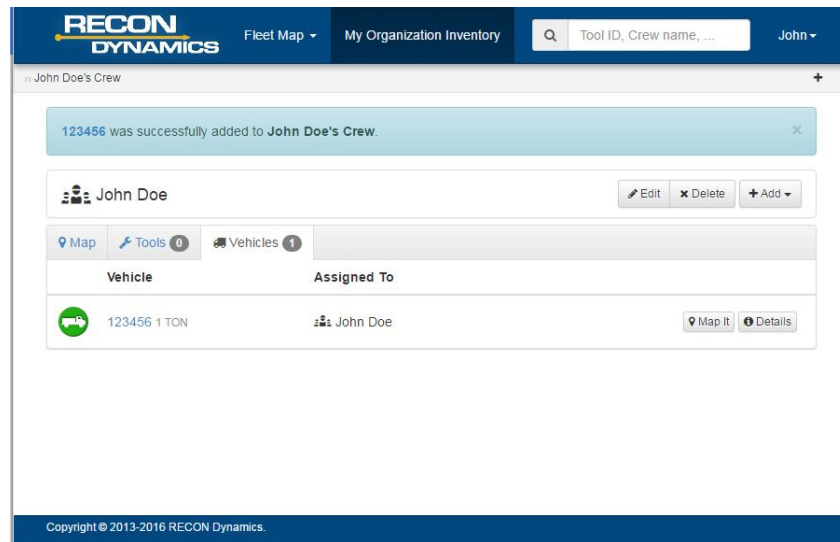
RECON DYNAMICS

Fleet Map ▾

My Organization Inventory

Tool ID, Crew name, ...

John ▾

» John Doe's Crew

+

123456 was successfully added to John Doe's Crew.

×

John Doe

Edit

× Delete

+ Add ▾

Map

Tools 0

Vehicles 1

| | Vehicle | Assigned To | |
|---|---|---|---|
| | 123456 1 TON | John Doe | Map It Details |

Copyright © 2013-2016 RECON Dynamics.